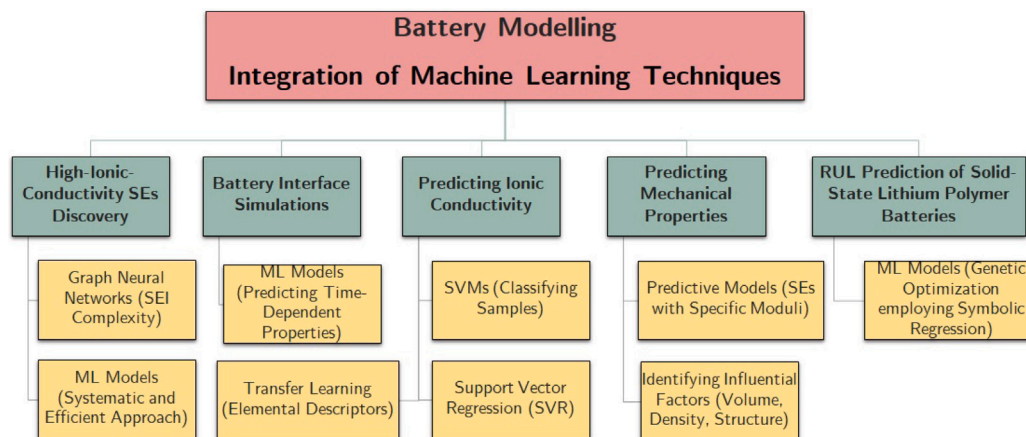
Battery Modelling
Integration of Machine Learning Techniques

High-Ionic-Conductivity SEs Discovery

Graph Neural Networks (SEI Complexity)

ML Models (Systematic and Efficient Approach)

Battery Interface Simulations

ML Models (Predicting Time-Dependent Properties)

Transfer Learning (Elemental Descriptors)

Predicting Ionic Conductivity

SVMs (Classifying Samples)

Support Vector Regression (SVR)

Predicting Mechanical Properties

Predictive Models (SEs with Specific Moduli)

Identifying Influential Factors (Volume, Density, Structure)

RUL Prediction of Solid-State Lithium Polymer Batteries

ML Models (Genetic Optimization employing Symbolic Regression)